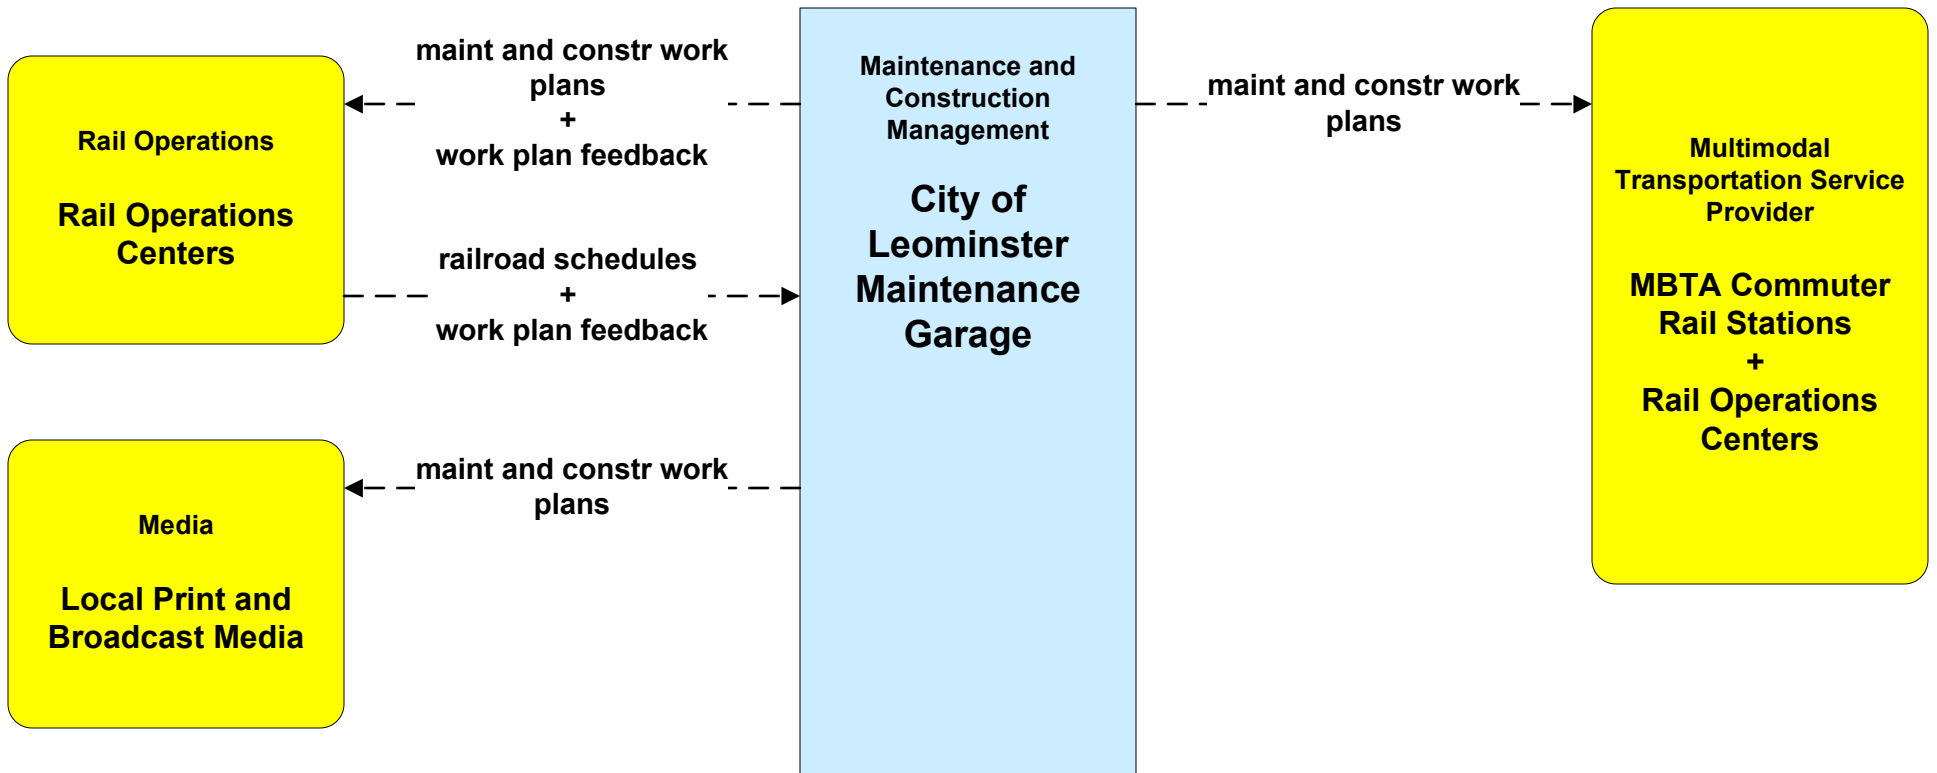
Rail Operations

Rail Operations Centers

maint and constr work plans
+
work plan feedback

railroad schedules
+
work plan feedback

Media

Local Print and Broadcast Media

maint and constr work plans

Maintenance and Construction Management

City of Leominster Maintenance Garage

maint and constr work plans

Multimodal Transportation Service Provider

MBTA Commuter Rail Stations
+
Rail Operations Centers